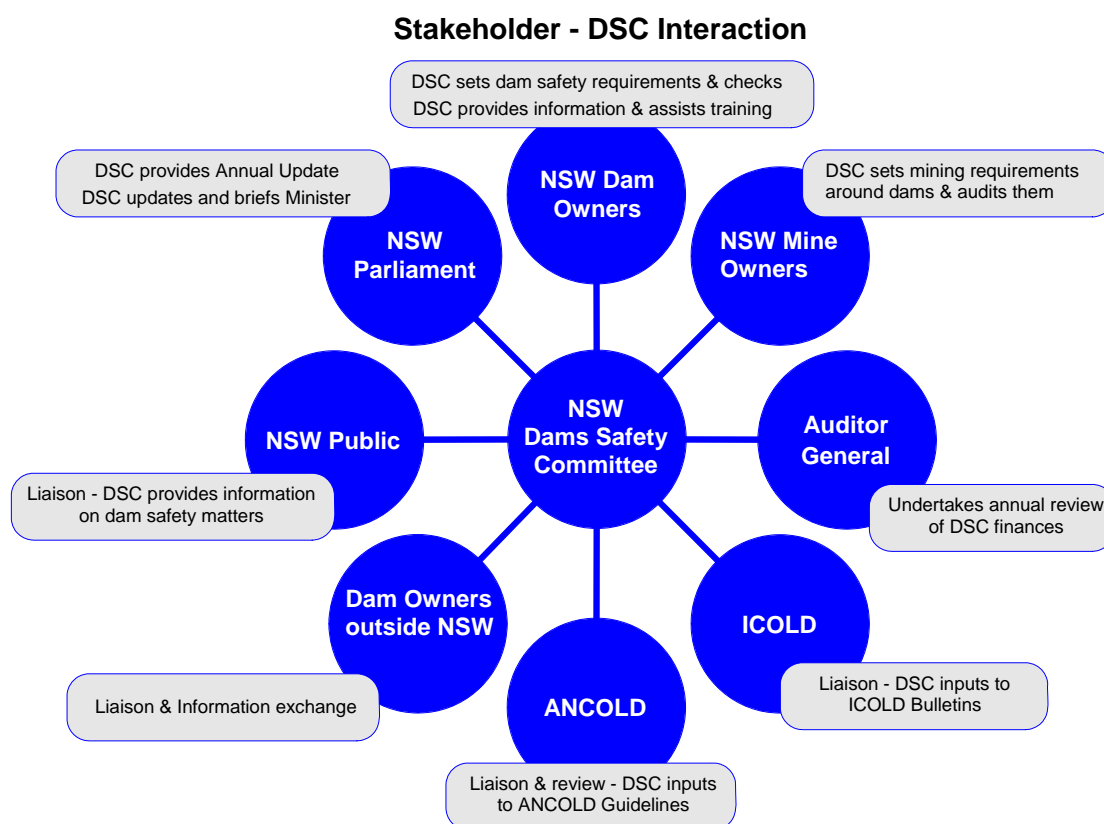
Stakeholder - DSC Interaction

DSC sets dam safety requirements & checks
DSC provides information & assists training

NSW Dam Owners

DSC provides Annual Update
DSC updates and briefs Minister

NSW Parliament

DSC sets mining requirements around dams & audits them

NSW Mine Owners

NSW Public

NSW Dams Safety Committee

Auditor General

Liaison - DSC provides information on dam safety matters

Undertakes annual review of DSC finances

Dam Owners outside NSW

ICOLD

Liaison & Information exchange

ANCOLD

Liaison - DSC inputs to ICOLD Bulletins

Liaison & review - DSC inputs to ANCOLD Guidelines